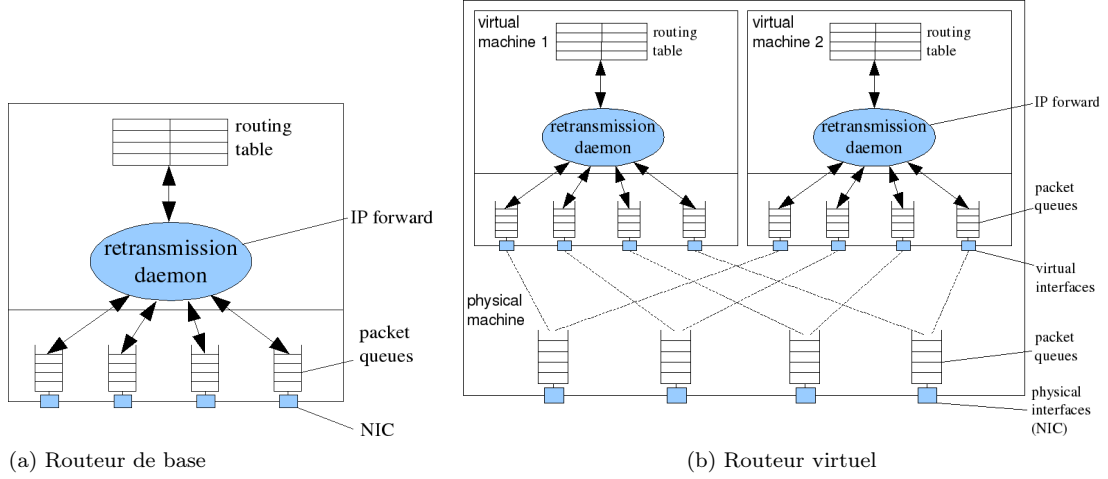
routing table

IP forward

retransmission daemon

packet queues

NIC

(a) Routeur de base

virtual machine 1

routing table

retransmission daemon

virtual machine 2

routing table

IP forward

retransmission daemon

packet queues

virtual interfaces

physical machine

packet queues

physical interfaces (NIC)

(b) Routeur virtuel